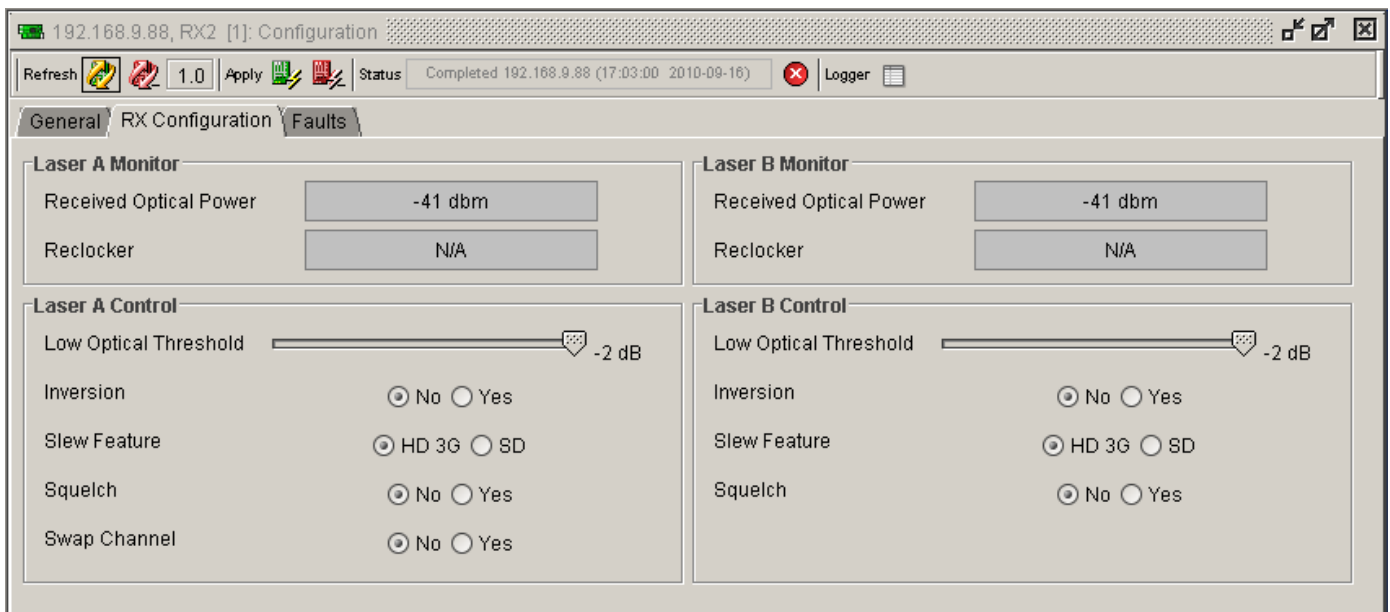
192.168.9.88, RX2 [1]: Configuration

Refresh 1.0 Apply Status Completed 192.168.9.88 (17:03:00 2010-09-16) Logger

General RX Configuration Faults

Laser A Monitor

Received Optical Power -41 dbm

Reclocker N/A

Laser B Monitor

Received Optical Power -41 dbm

Reclocker N/A

Laser A Control

Low Optical Threshold -2 dB

Inversion No Yes

Slew Feature HD 3G SD

Squelch No Yes

Swap Channel No Yes

Laser B Control

Low Optical Threshold -2 dB

Inversion No Yes

Slew Feature HD 3G SD

Squelch No Yes